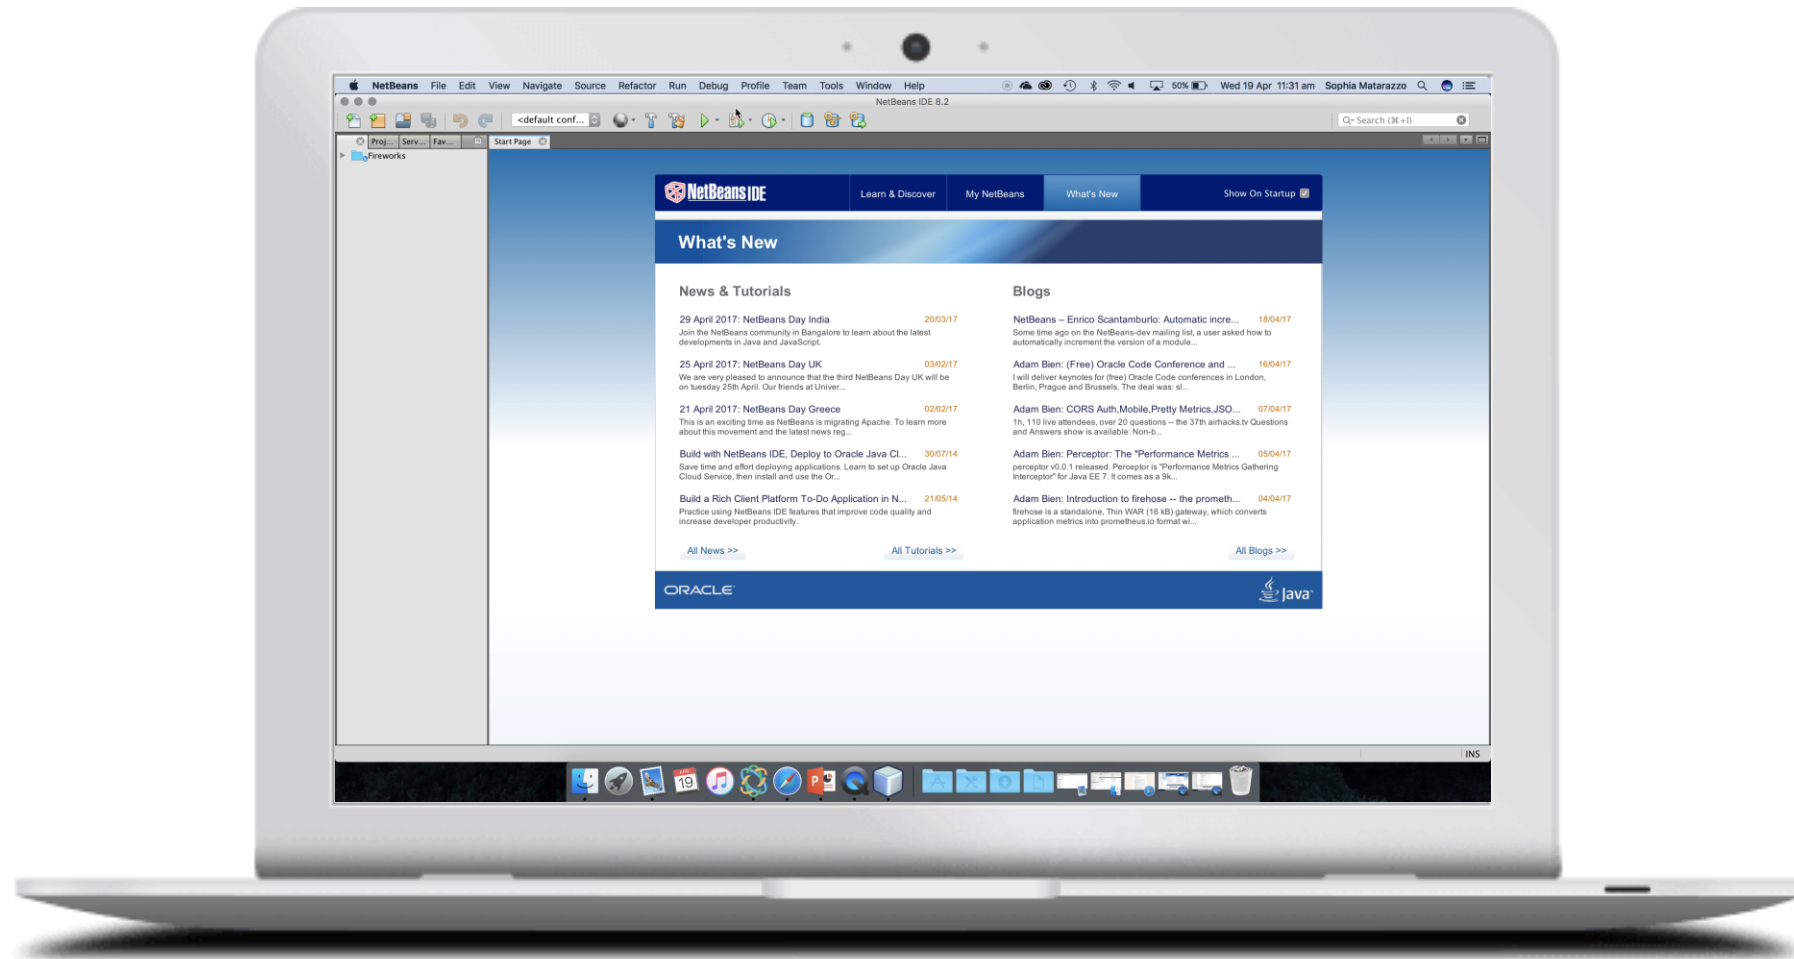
NetBeans File Edit View Navigate Source Refactor Run Debug Profile Team Tools Window Help

50% Wed 19 Apr 11:31 am Sophia Matarazzo

NetBeans IDE 8.2

<default conf...

Search (⌘+I)

Proj... Serv... Fav...

Fireworks

Start Page

NetBeans IDE

Learn & Discover

My NetBeans

What's New

Show On Startup

What's New

News & Tutorials

29 April 2017: NetBeans Day India 20/03/17
Join the NetBeans community in Bangalore to learn about the latest developments in Java and JavaScript.

25 April 2017: NetBeans Day UK 03/02/17
We are very pleased to announce that the third NetBeans Day UK will be on tuesday 25th April. Our friends at Univer...

21 April 2017: NetBeans Day Greece 02/02/17
This is an exciting time as NetBeans is migrating Apache. To learn more about this movement and the latest news reg...

Build with NetBeans IDE, Deploy to Oracle Java Cl... 30/07/14
Save time and effort deploying applications. Learn to set up Oracle Java Cloud Service, then install and use the Or...

Build a Rich Client Platform To-Do Application in N... 21/05/14
Practice using NetBeans IDE features that improve code quality and increase developer productivity.

All News >>

All Tutorials >>

Blogs

NetBeans – Enrico Scantamburlo: Automatic incre... 18/04/17
Some time ago on the NetBeans-dev mailing list, a user asked how to automatically increment the version of a module...

Adam Bien: (Free) Oracle Code Conference and ... 16/04/17
I will deliver keynotes for (free) Oracle Code conferences in London, Berlin, Prague and Brussels. The deal was: sl...

Adam Bien: CORS Auth,Mobile,Pretty Metrics,JSO... 07/04/17
1h, 110 live attendees, over 20 questions – the 37th airhacks.tv Questions and Answers show is available: Non-b...

Adam Bien: Perceptor: The "Performance Metrics ... 05/04/17
perceptor v0.0.1 released. Perceptor is "Performance Metrics Gathering Interceptor" for Java EE 7. It comes as a 9k...

Adam Bien: Introduction to firehose -- the prometh... 04/04/17
firehose is a standalone, Thin WAR (16 kB) gateway, which converts application metrics into prometheus.io format wi...

All Blogs >>

ORACLE

Java

INS

19